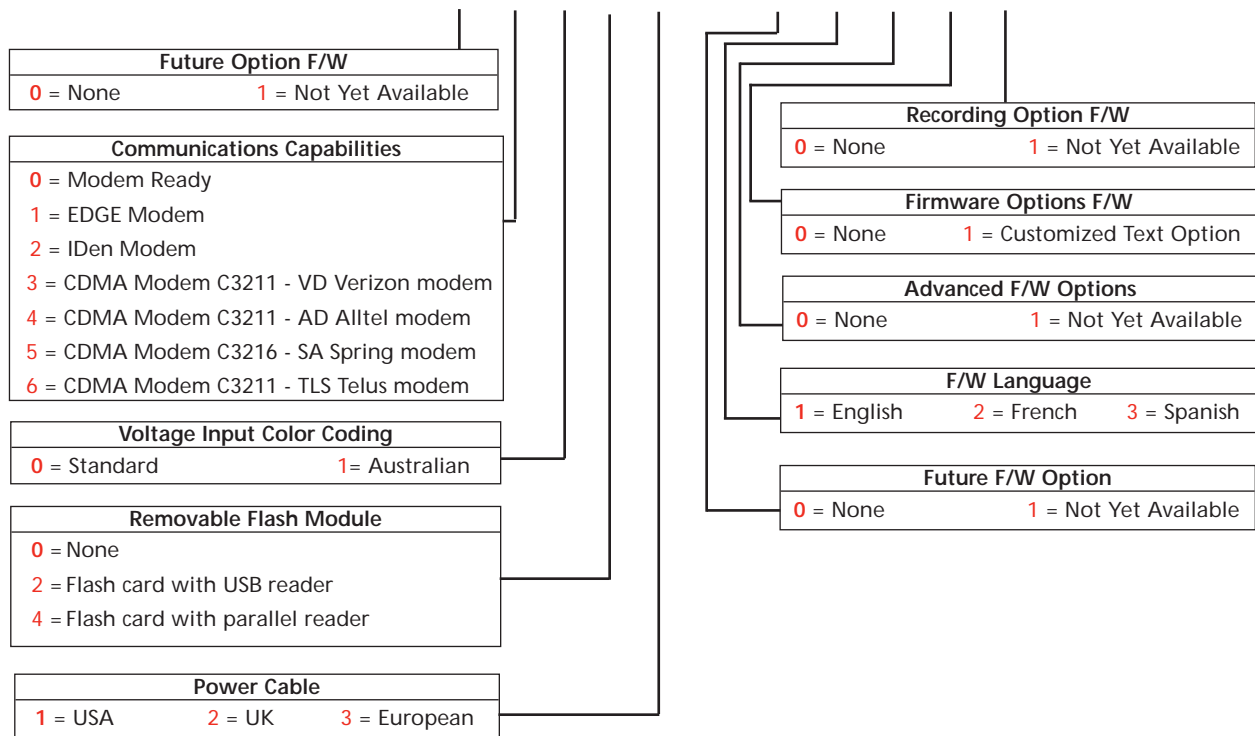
Future Option F/W
0 = None 1 = Not Yet Available

Communications Capabilities
0 = Modem Ready
1 = EDGE Modem
2 = IDen Modem
3 = CDMA Modem C3211 - VD Verizon modem
4 = CDMA Modem C3211 - AD Alltel modem
5 = CDMA Modem C3216 - SA Spring modem
6 = CDMA Modem C3211 - TLS Telus modem

Voltage Input Color Coding
0 = Standard 1= Australian

Removable Flash Module
0 = None
2 = Flash card with USB reader
4 = Flash card with parallel reader

Power Cable
1 = USA 2 = UK 3 = European

Recording Option F/W
0 = None 1 = Not Yet Available

Firmware Options F/W
0 = None 1 = Customized Text Option

Advanced F/W Options
0 = None 1 = Not Yet Available

F/W Language
1 = English 2 = French 3 = Spanish

Future F/W Option
0 = None 1 = Not Yet Available